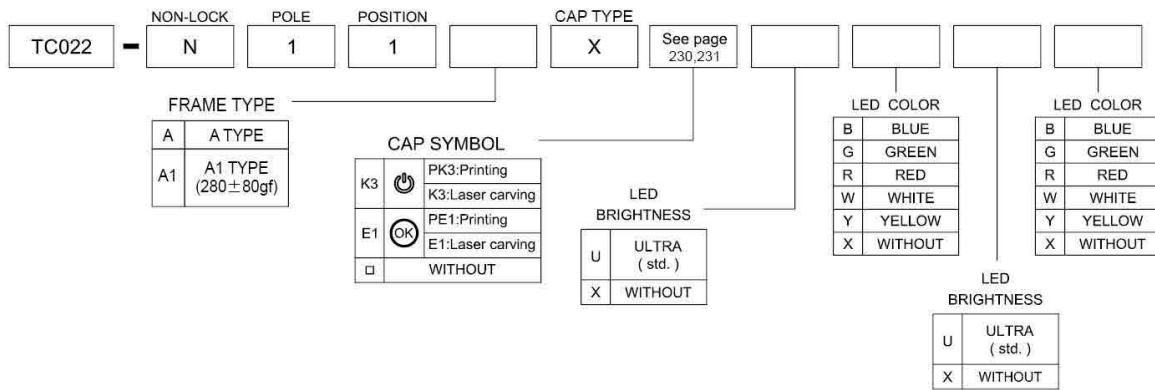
TC022 - NON-LOCK N POLE 1 POSITION 1 CAP TYPE X See page 230,231

FRAME TYPE

| A | A TYPE |
|---|---|
| A1 | A1 TYPE (280±80gf) |

CAP SYMBOL

| K3 | PK3:Printing |
|---|---|
| | K3:Laser carving |
| E1 OK | PE1:Printing |
| | E1:Laser carving |
| □ | WITHOUT |

LED BRIGHTNESS

| U | ULTRA ( std. ) |
|---|---|
| X | WITHOUT |

LED COLOR

| B | BLUE |
|---|---|
| G | GREEN |
| R | RED |
| W | WHITE |
| Y | YELLOW |
| X | WITHOUT |

LED BRIGHTNESS

| U | ULTRA ( std. ) |
|---|---|
| X | WITHOUT |

LED COLOR

| B | BLUE |
|---|---|
| G | GREEN |
| R | RED |
| W | WHITE |
| Y | YELLOW |
| X | WITHOUT |